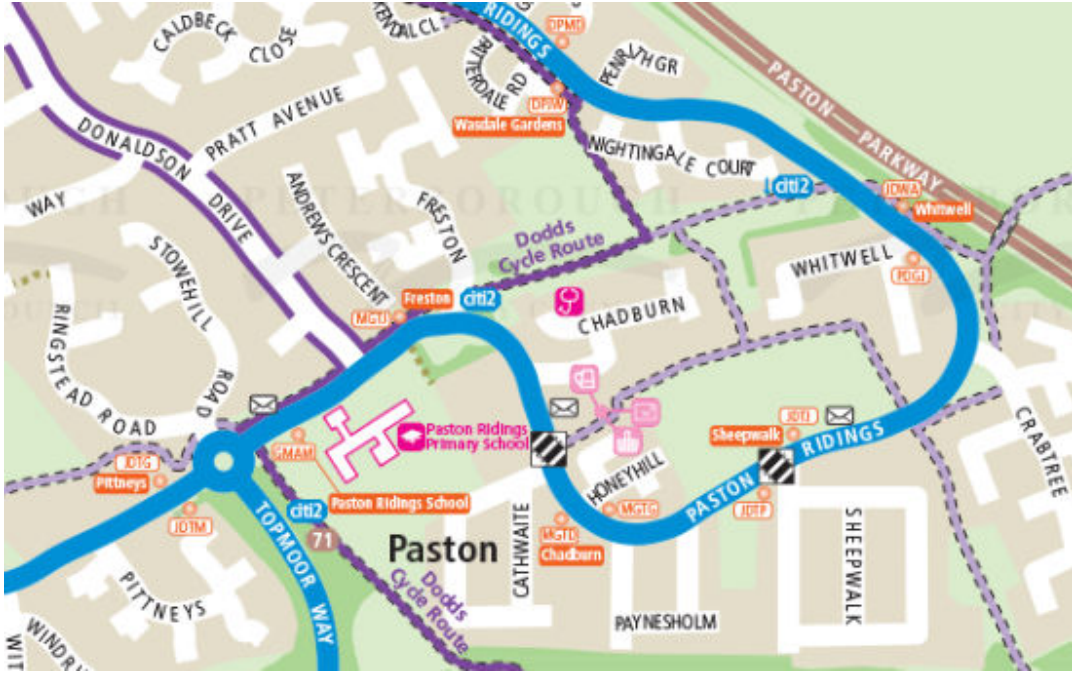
CALDBECK CLOSE
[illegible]AL CL
RIDINGS
DPMD
PENRITH GR
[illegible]DALE RD
DPJW
Wasdale Gardens
PASTON PARKWAY
DONALDSON DRIVE
PRATT AVENUE
NIGHTINGALE COURT
citi2
JDWA
Whitwell
WAY
ANDREWS CRESCENT
FRESTON
Dodds Cycle Route
WHITWELL
PDGJ
STOWEHILL ROAD
Freston
MGJJ
citi2
CHADBURN
RINGSTEAD ROAD
Paston Ridings Primary School
JDTJ
Sheepwalk
PASTON RIDINGS
CRABTREE
GMAM
JDTG
Pittneys
HONEYHILL
MGTG
Paston Ridings School
citi2
JDTM
71
TOPMOOR WAY
Paston
CATHWAITE
MGTD
Chadburn
JDTP
SHEEPWALK
Dodds Cycle Route
PITTNEYS
PAYNESHOLM
WINDR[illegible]